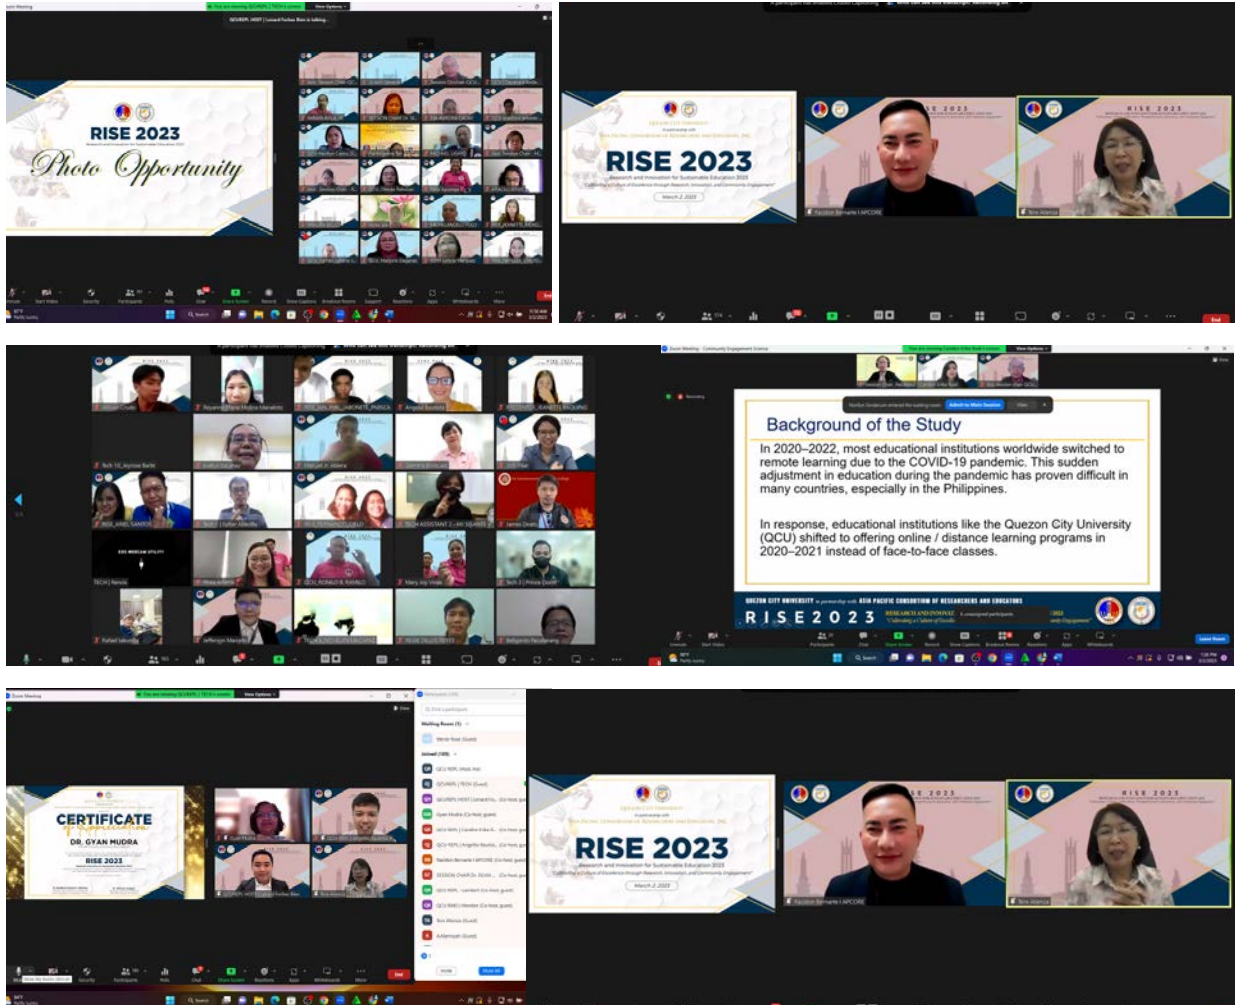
RISE 2023

Photo Opportunity

RISE 2023

March 2, 2023

Background of the Study

In 2020–2022, most educational institutions worldwide switched to remote learning due to the COVID-19 pandemic. This sudden adjustment in education during the pandemic has proven difficult in many countries, especially in the Philippines.

In response, educational institutions like the Quezon City University (QCU) shifted to offering online / distance learning programs in 2020–2021 instead of face-to-face classes.

QUEZON CITY UNIVERSITY in partnership with ASIA PACIFIC CONSORTIUM OF RESEARCHERS AND EDUCATORS

RISE 2023

CERTIFICATE of Appreciation

DR. GYAN MUDRA

RISE 2023

RISE 2023

March 2, 2023